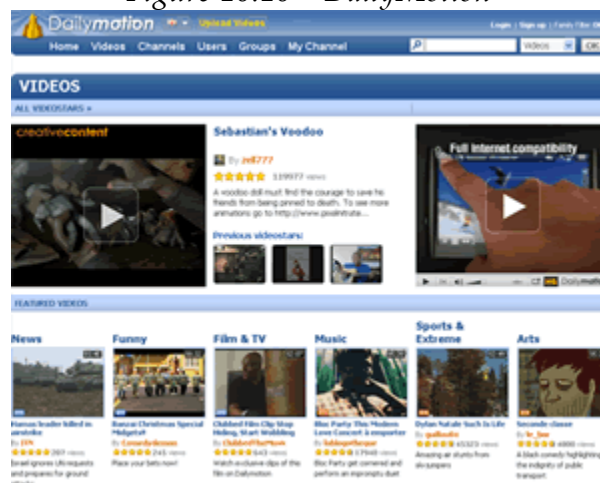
Figure 10.26 – DailyMotion

Dailymotion Upload Videos Login | Sign up | Family Filter

Home Videos Channels Users Groups My Channel Videos OK

VIDEOS

ALL VIDEOSTARS »

creativecontent

Sebastian's Voodoo

By zx8777

519977 views

A voodoo doll must find the courage to save his friends from being pinned to death. To see more animations go to http://www.pixelntrate...

Previous videostars:

Full Internet compatibility

Dailymotion

FEATURED VIDEOS

News

Hamas leader killed in airstrikes

By ZIN

287 views

Israel ignores UN requests and prepares for ground

Funny

Banzai Christmas Special Midget

By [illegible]

245 views

Place your bets now!

Film & TV

Clubbed Film Clip Stop Hiding, Start Wobbling

By ClubbedTheMovie

643 views

Watch exclusive clips of the film on Dailymotion

Music

Bloc Party This Modern Love Concert à emporter

By lablogotheque

17948 views

Bloc Party get cornered and perform an impromptu duet

Sports & Extreme

Dylan Natale Such Is Life

By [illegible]

65323 views

Amazing air stunts from ski-jumpers

Arts

Seconde classe

By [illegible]

4880 views

A black comedy highlighting the indignity of public transport